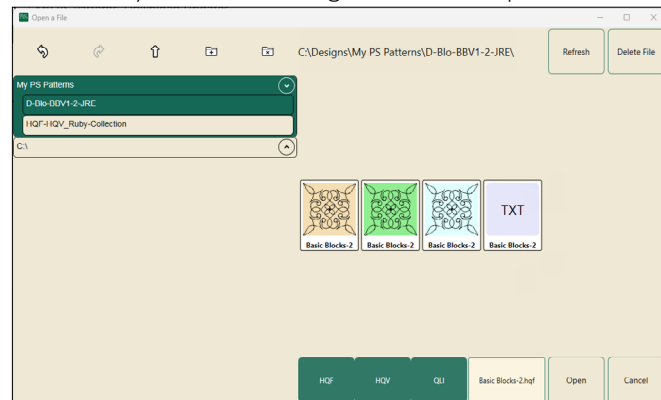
Open a File

C:\Designs\My PS Patterns\D-Blo-BBV1-2-JRE\

Refresh

Delete File

My PS Patterns

D-Blo-BBV1-2-JRE

HQF-HQV_Ruby-Collection

C:\

Basic Blocks-2

Basic Blocks-2

Basic Blocks-2

TXT

Basic Blocks-2

HQF

HQV

QLI

Basic Blocks-2.hqf

Open

Cancel